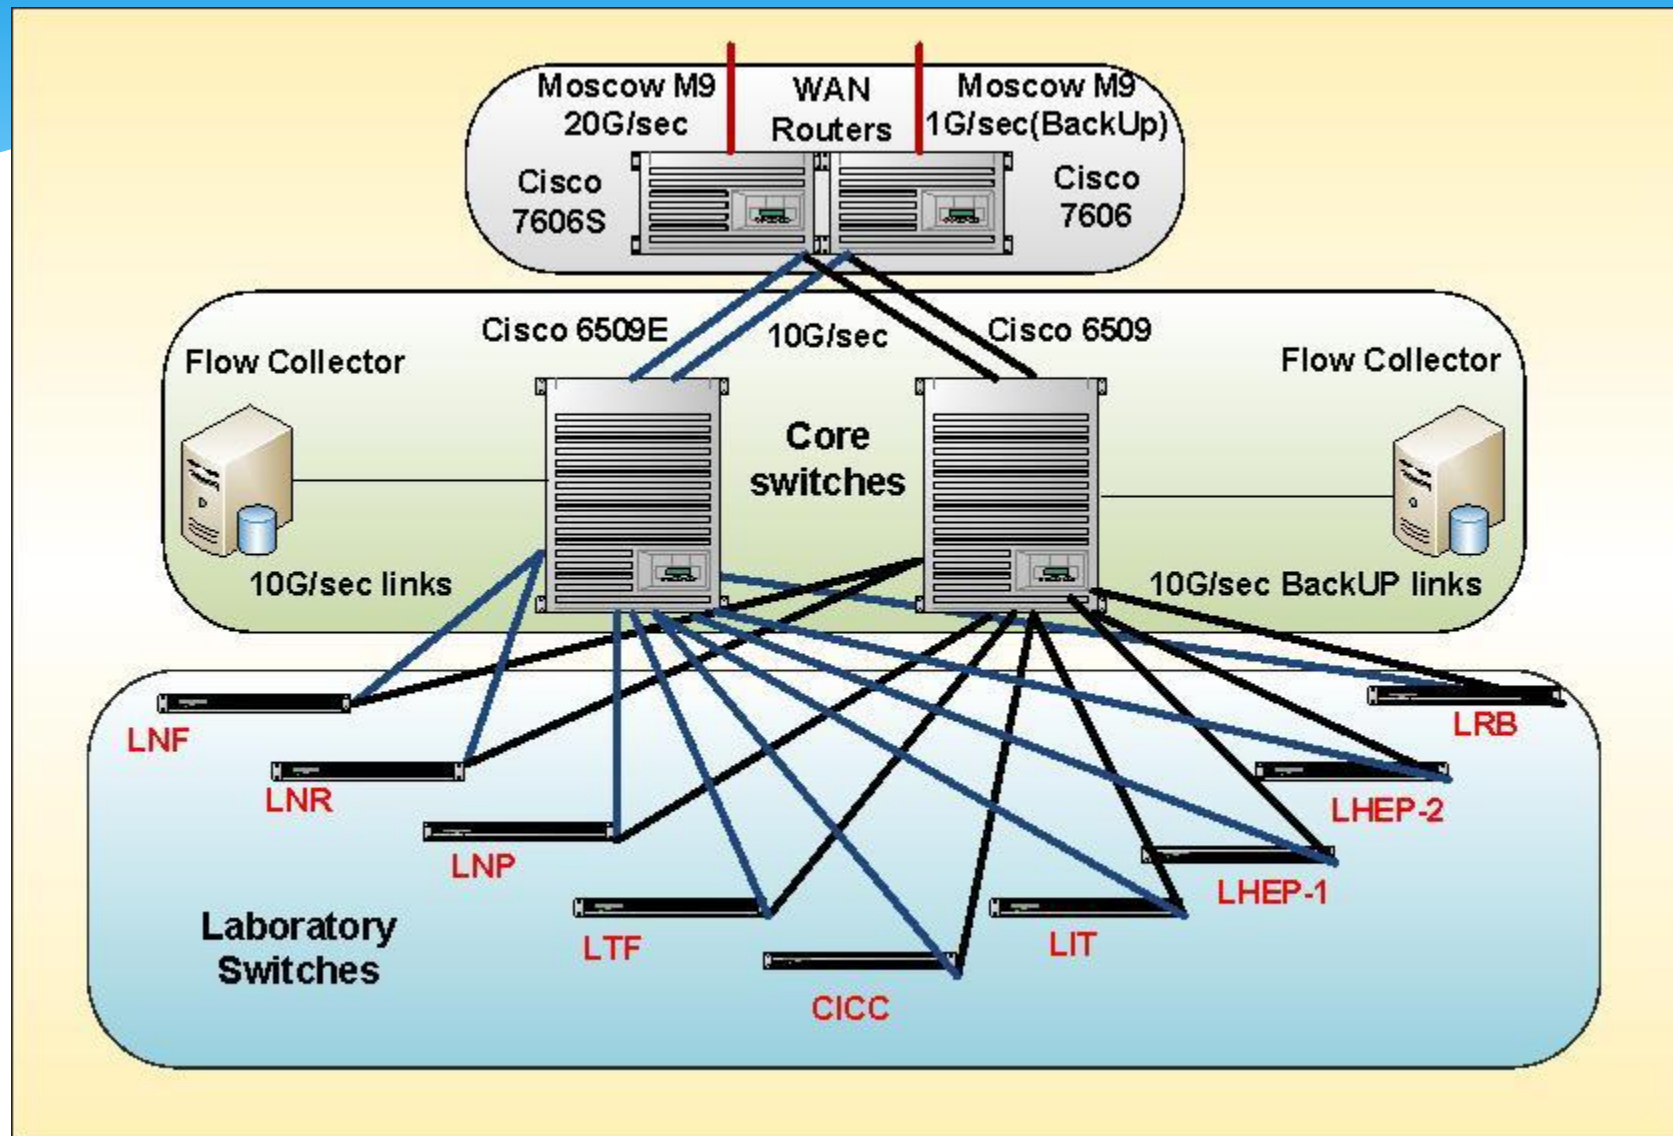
Moscow M9
20G/sec

WAN
Routers

Moscow M9
1G/sec(BackUp)

Cisco
7606S

Cisco
7606

Cisco 6509E

10G/sec

Cisco 6509

Flow Collector

Flow Collector

Core
switches

10G/sec links

10G/sec BackUP links

LNF

LNR

LNP

LTF

CICC

LIT

LHEP-1

LHEP-2

LRB

Laboratory
Switches